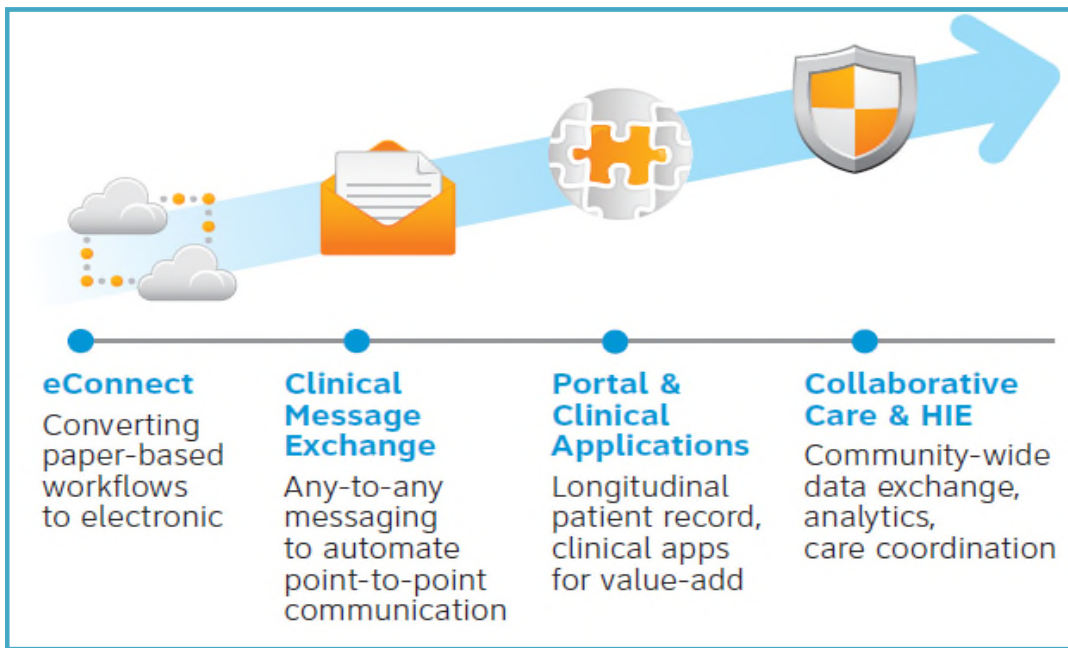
eConnect
Converting paper-based workflows to electronic

Clinical Message Exchange
Any-to-any messaging to automate point-to-point communication

Portal & Clinical Applications
Longitudinal patient record, clinical apps for value-add

Collaborative Care & HIE
Community-wide data exchange, analytics, care coordination